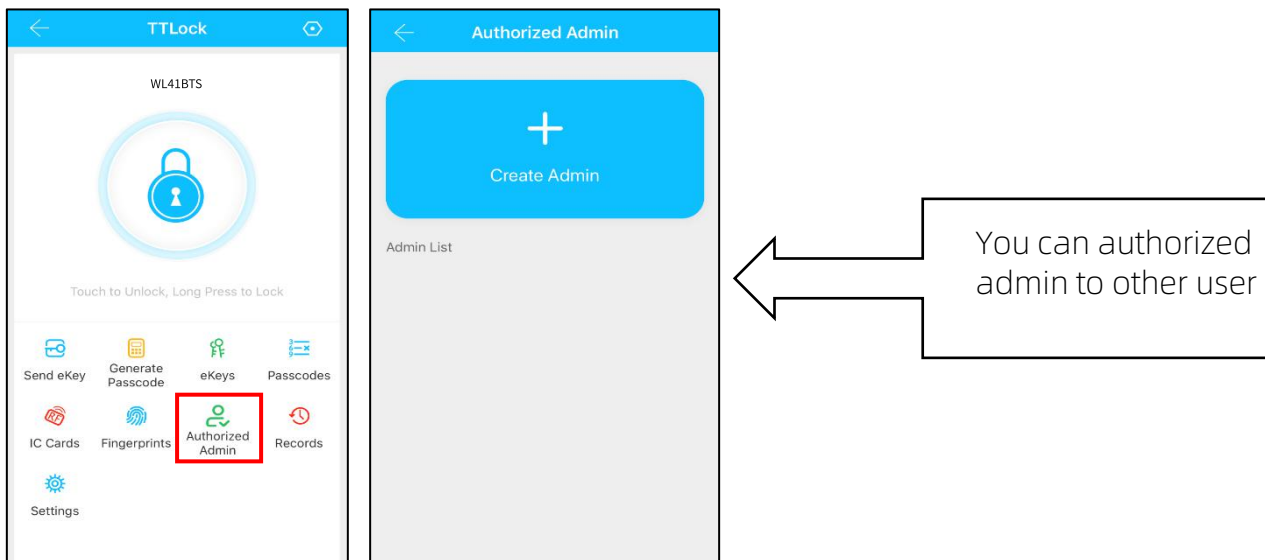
TTLock

WL41BTS

Touch to Unlock, Long Press to Lock

Send eKey
Generate Passcode
eKeys
Passcodes
IC Cards
Fingerprints
Authorized Admin
Records
Settings

Authorized Admin

Create Admin

Admin List

You can authorized admin to other user